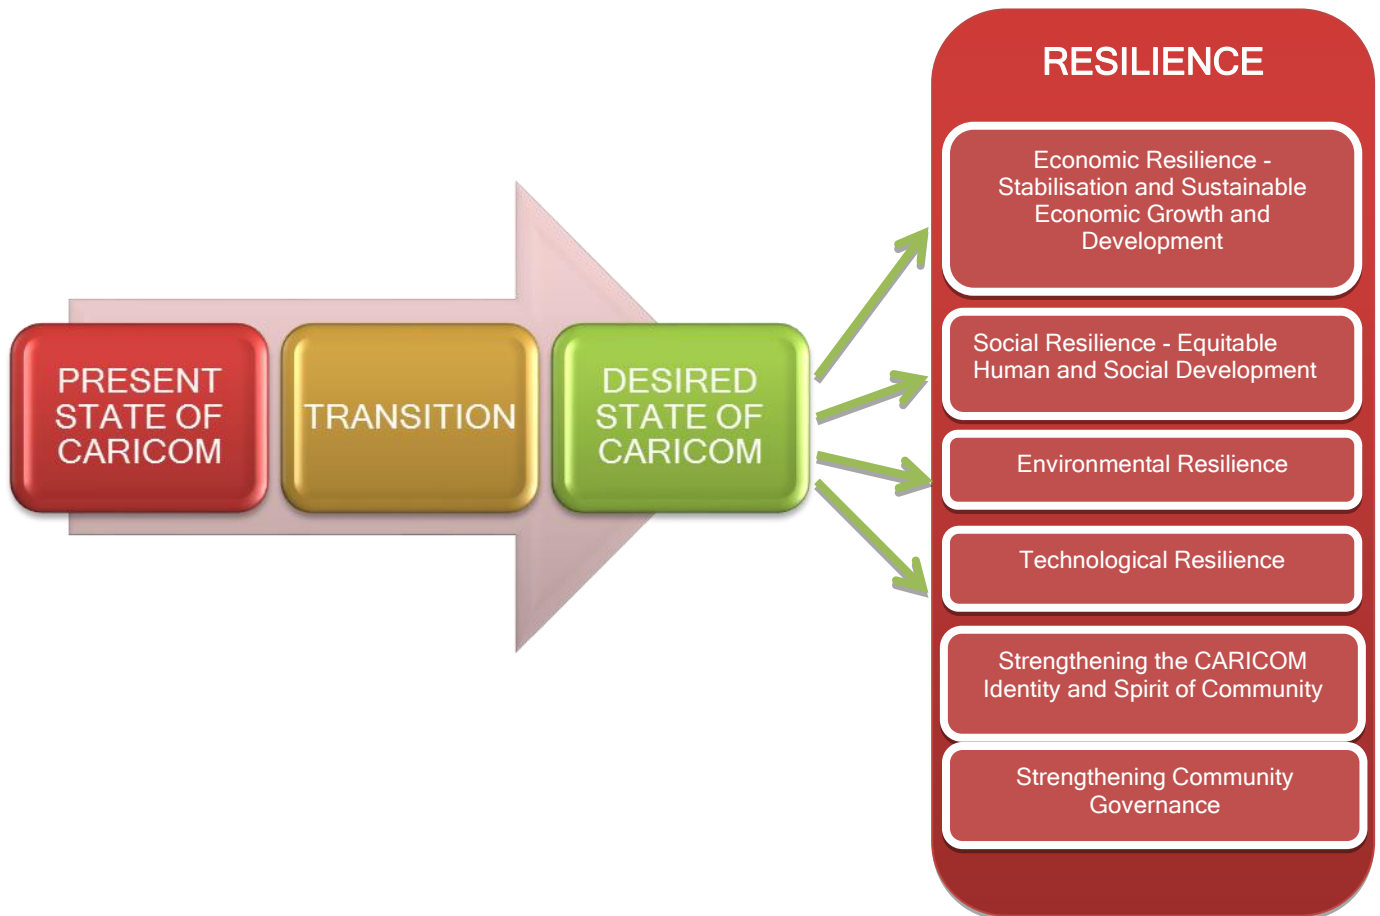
PRESENT STATE OF CARICOM

TRANSITION

DESIRED STATE OF CARICOM

RESILIENCE

Economic Resilience - Stabilisation and Sustainable Economic Growth and Development

Social Resilience - Equitable Human and Social Development

Environmental Resilience

Technological Resilience

Strengthening the CARICOM Identity and Spirit of Community

Strengthening Community Governance